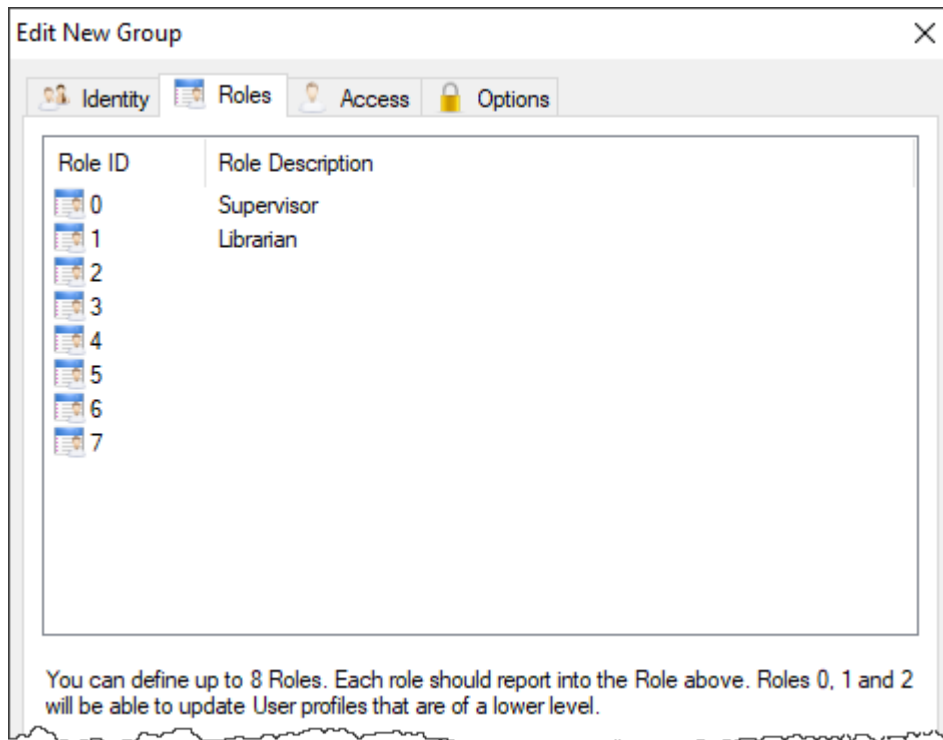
Edit New Group

×

Identity

Roles

Access

Options

| Role ID | Role Description |
|---|---|
| 0 | Supervisor |
| 1 | Librarian |
| 2 | |
| 3 | |
| 4 | |
| 5 | |
| 6 | |
| 7 | |

You can define up to 8 Roles. Each role should report into the Role above. Roles 0, 1 and 2 will be able to update User profiles that are of a lower level.